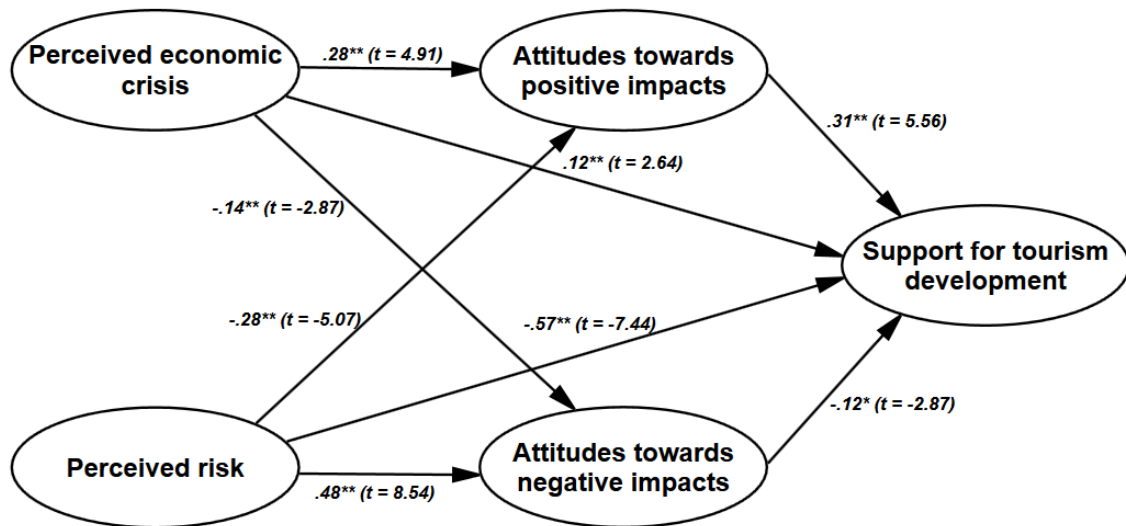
Perceived economic crisis

.28** (t = 4.91)

Attitudes towards positive impacts

.31** (t = 5.56)

.12** (t = 2.64)

-.14** (t = -2.87)

Support for tourism development

-.28** (t = -5.07)

-.57** (t = -7.44)

-.12* (t = -2.87)

Perceived risk

Attitudes towards negative impacts

.48** (t = 8.54)